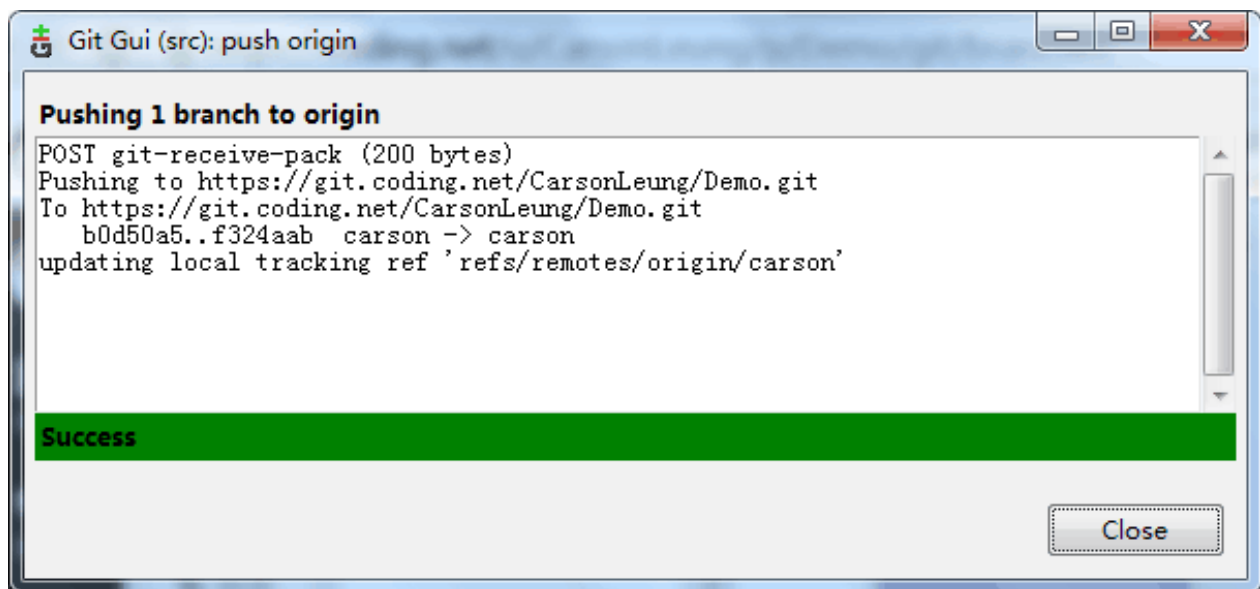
Git Gui (src): push origin

Pushing 1 branch to origin

POST git-receive-pack (200 bytes)
Pushing to https://git.coding.net/CarsonLeung/Demo.git
To https://git.coding.net/CarsonLeung/Demo.git
b0d50a5..f324aab carson -> carson
updating local tracking ref 'refs/remotes/origin/carson'

Success

Close